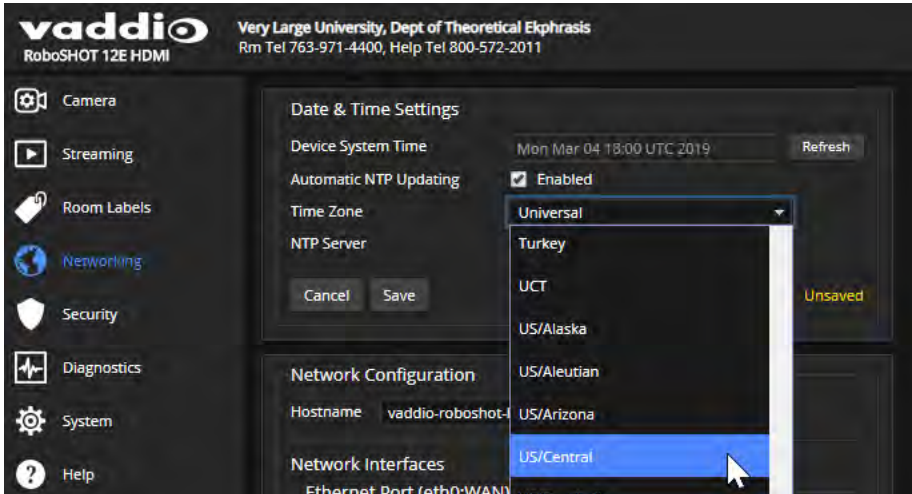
vaddio
RoboSHOT 12E HDMI

Very Large University, Dept of Theoretical Ekphrasis
Rm Tel 763-971-4400, Help Tel 800-572-2011

Camera
Streaming
Room Labels
Networking
Security
Diagnostics
System
Help

Date & Time Settings

Device System Time Mon Mar 04 18:00 UTC 2019 Refresh
Automatic NTP Updating Enabled
Time Zone Universal
NTP Server

Cancel Save Unsaved

Turkey
UCT
US/Alaska
US/Aleutian
US/Arizona
US/Central

Network Configuration

Hostname vaddio-roboshot-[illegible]

Network Interfaces
Ethernet Port (eth0:WAN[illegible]